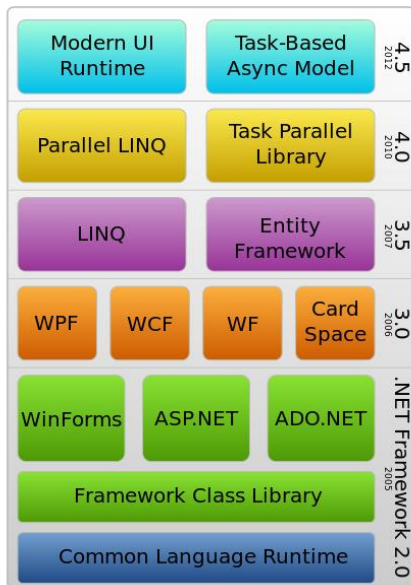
Modern UI Runtime

Task-Based Async Model

4.5
2012

Parallel LINQ

Task Parallel Library

4.0
2010

LINQ

Entity Framework

3.5
2007

WPF

WCF

WF

Card Space

3.0
2006

WinForms

ASP.NET

ADO.NET

Framework Class Library

Common Language Runtime

.NET Framework 2.0
2005